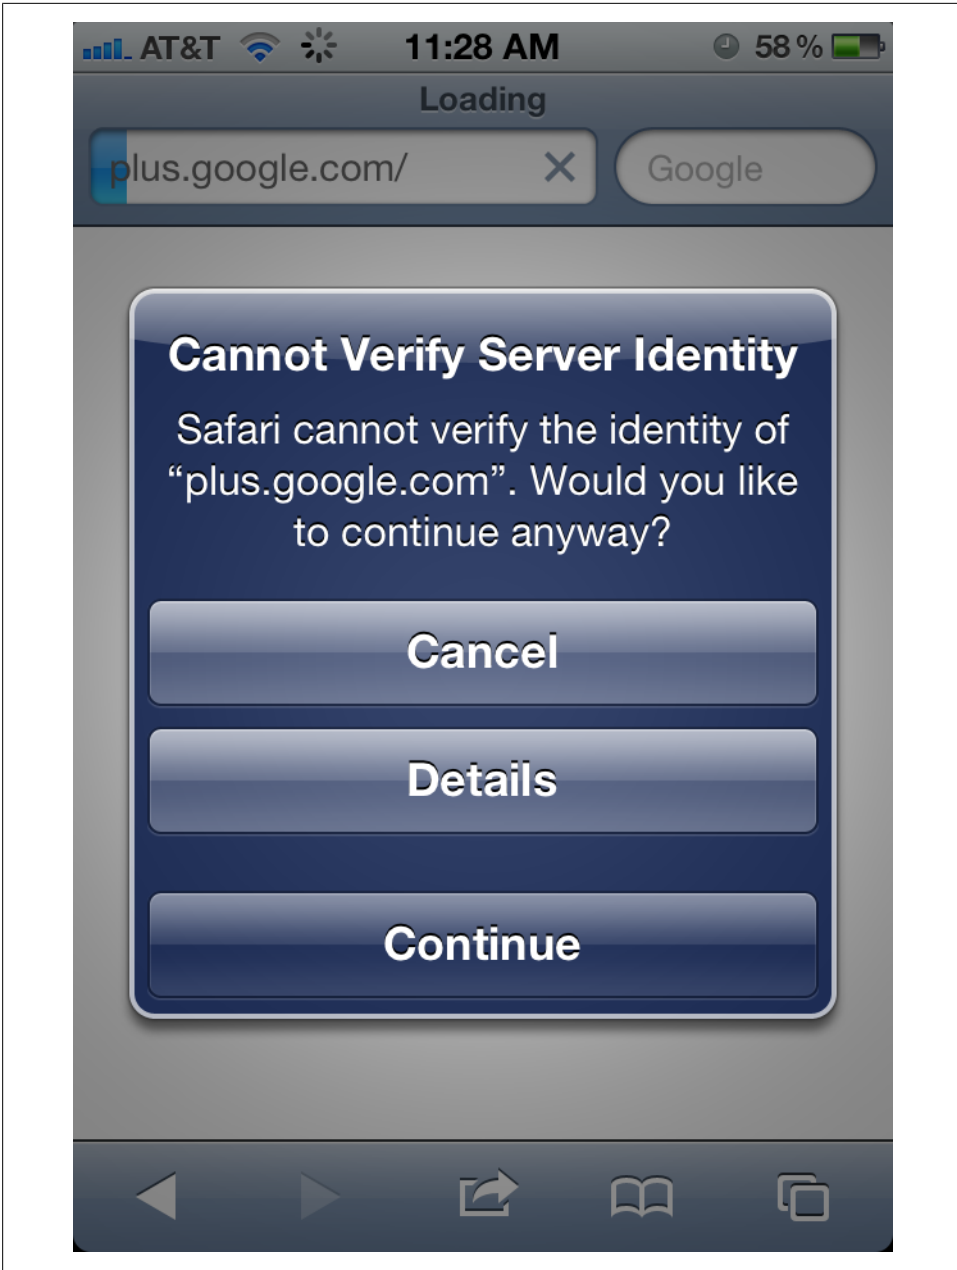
AT&T 11:28 AM 58 %

Loading

plus.google.com/

Google

Cannot Verify Server Identity

Safari cannot verify the identity of “plus.google.com”. Would you like to continue anyway?

Cancel

Details

Continue